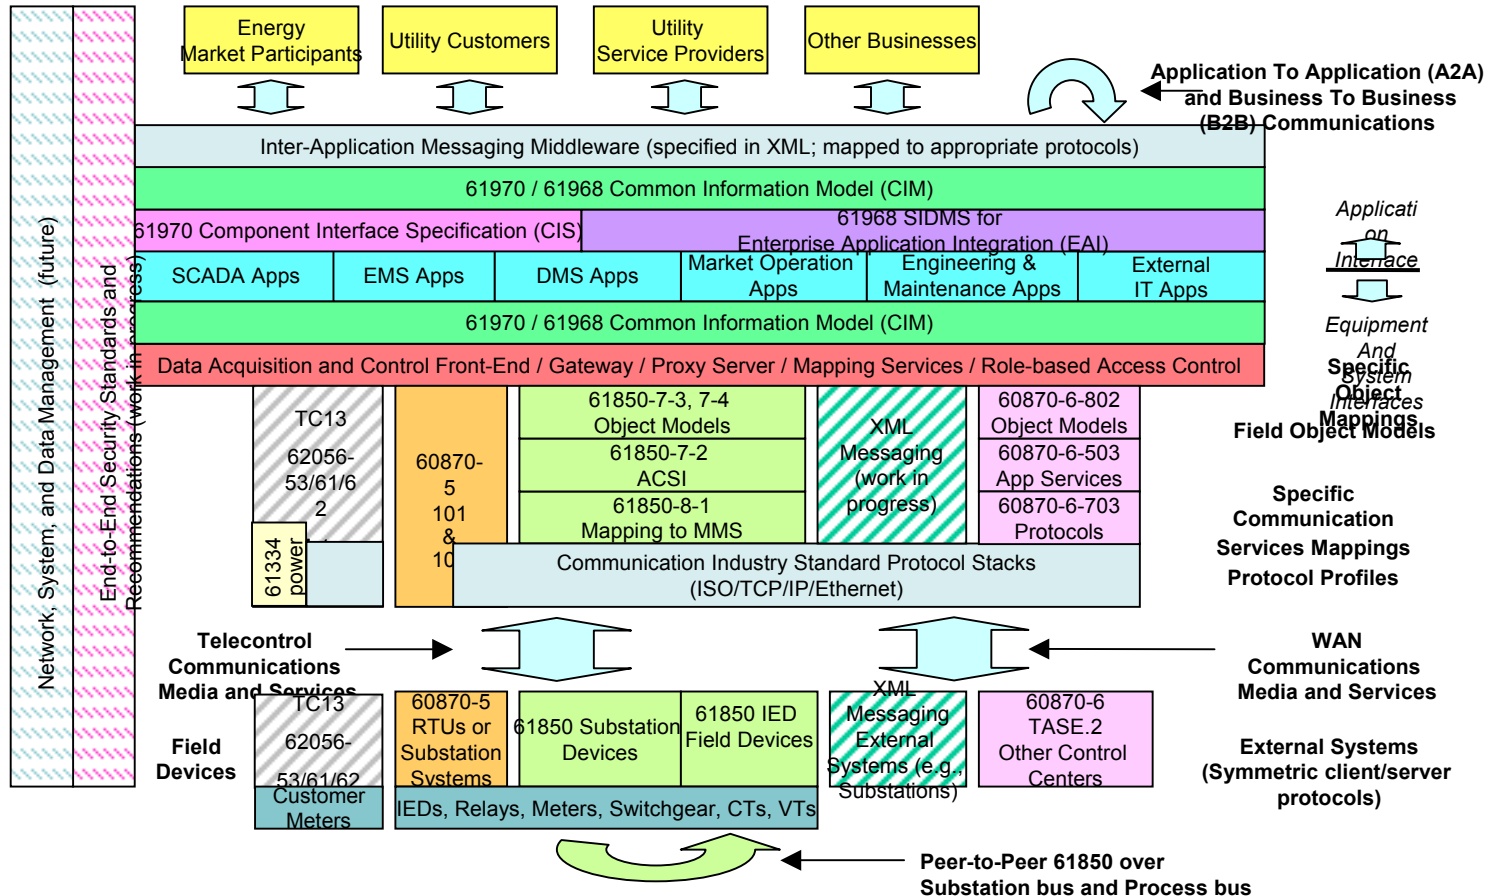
Network, System, and Data Management (future)

End-to-End Security Standards and Recommendations (work in progress)

Energy Market Participants

Utility Customers

Utility Service Providers

Other Businesses

Application To Application (A2A) and Business To Business (B2B) Communications

Inter-Application Messaging Middleware (specified in XML; mapped to appropriate protocols)

61970 / 61968 Common Information Model (CIM)

61970 Component Interface Specification (CIS)

61968 SIDMS for Enterprise Application Integration (EAI)

Application Interface

SCADA Apps

EMS Apps

DMS Apps

Market Operation Apps

Engineering & Maintenance Apps

External IT Apps

61970 / 61968 Common Information Model (CIM)

Equipment And System Interfaces

Data Acquisition and Control Front-End / Gateway / Proxy Server / Mapping Services / Role-based Access Control

Specific Object Mappings

Field Object Models

TC13

62056-53/61/62

61334 power

60870-5 101 & 10

61850-7-3, 7-4 Object Models

61850-7-2 ACSI

61850-8-1 Mapping to MMS

XML Messaging (work in progress)

60870-6-802 Object Models

60870-6-503 App Services

60870-6-703 Protocols

Specific Communication Services Mappings

Protocol Profiles

Communication Industry Standard Protocol Stacks (ISO/TCP/IP/Ethernet)

Telecontrol Communications Media and Services

WAN Communications Media and Services

Field Devices

TC13

62056-53/61/62

Customer Meters

60870-5 RTUs or Substation Systems

61850 Substation Devices

61850 IED Field Devices

XML Messaging External Systems (e.g., Substations)

60870-6 TASE.2 Other Control Centers

External Systems (Symmetric client/server protocols)

IEDs, Relays, Meters, Switchgear, CTs, VTs

Peer-to-Peer 61850 over Substation bus and Process bus